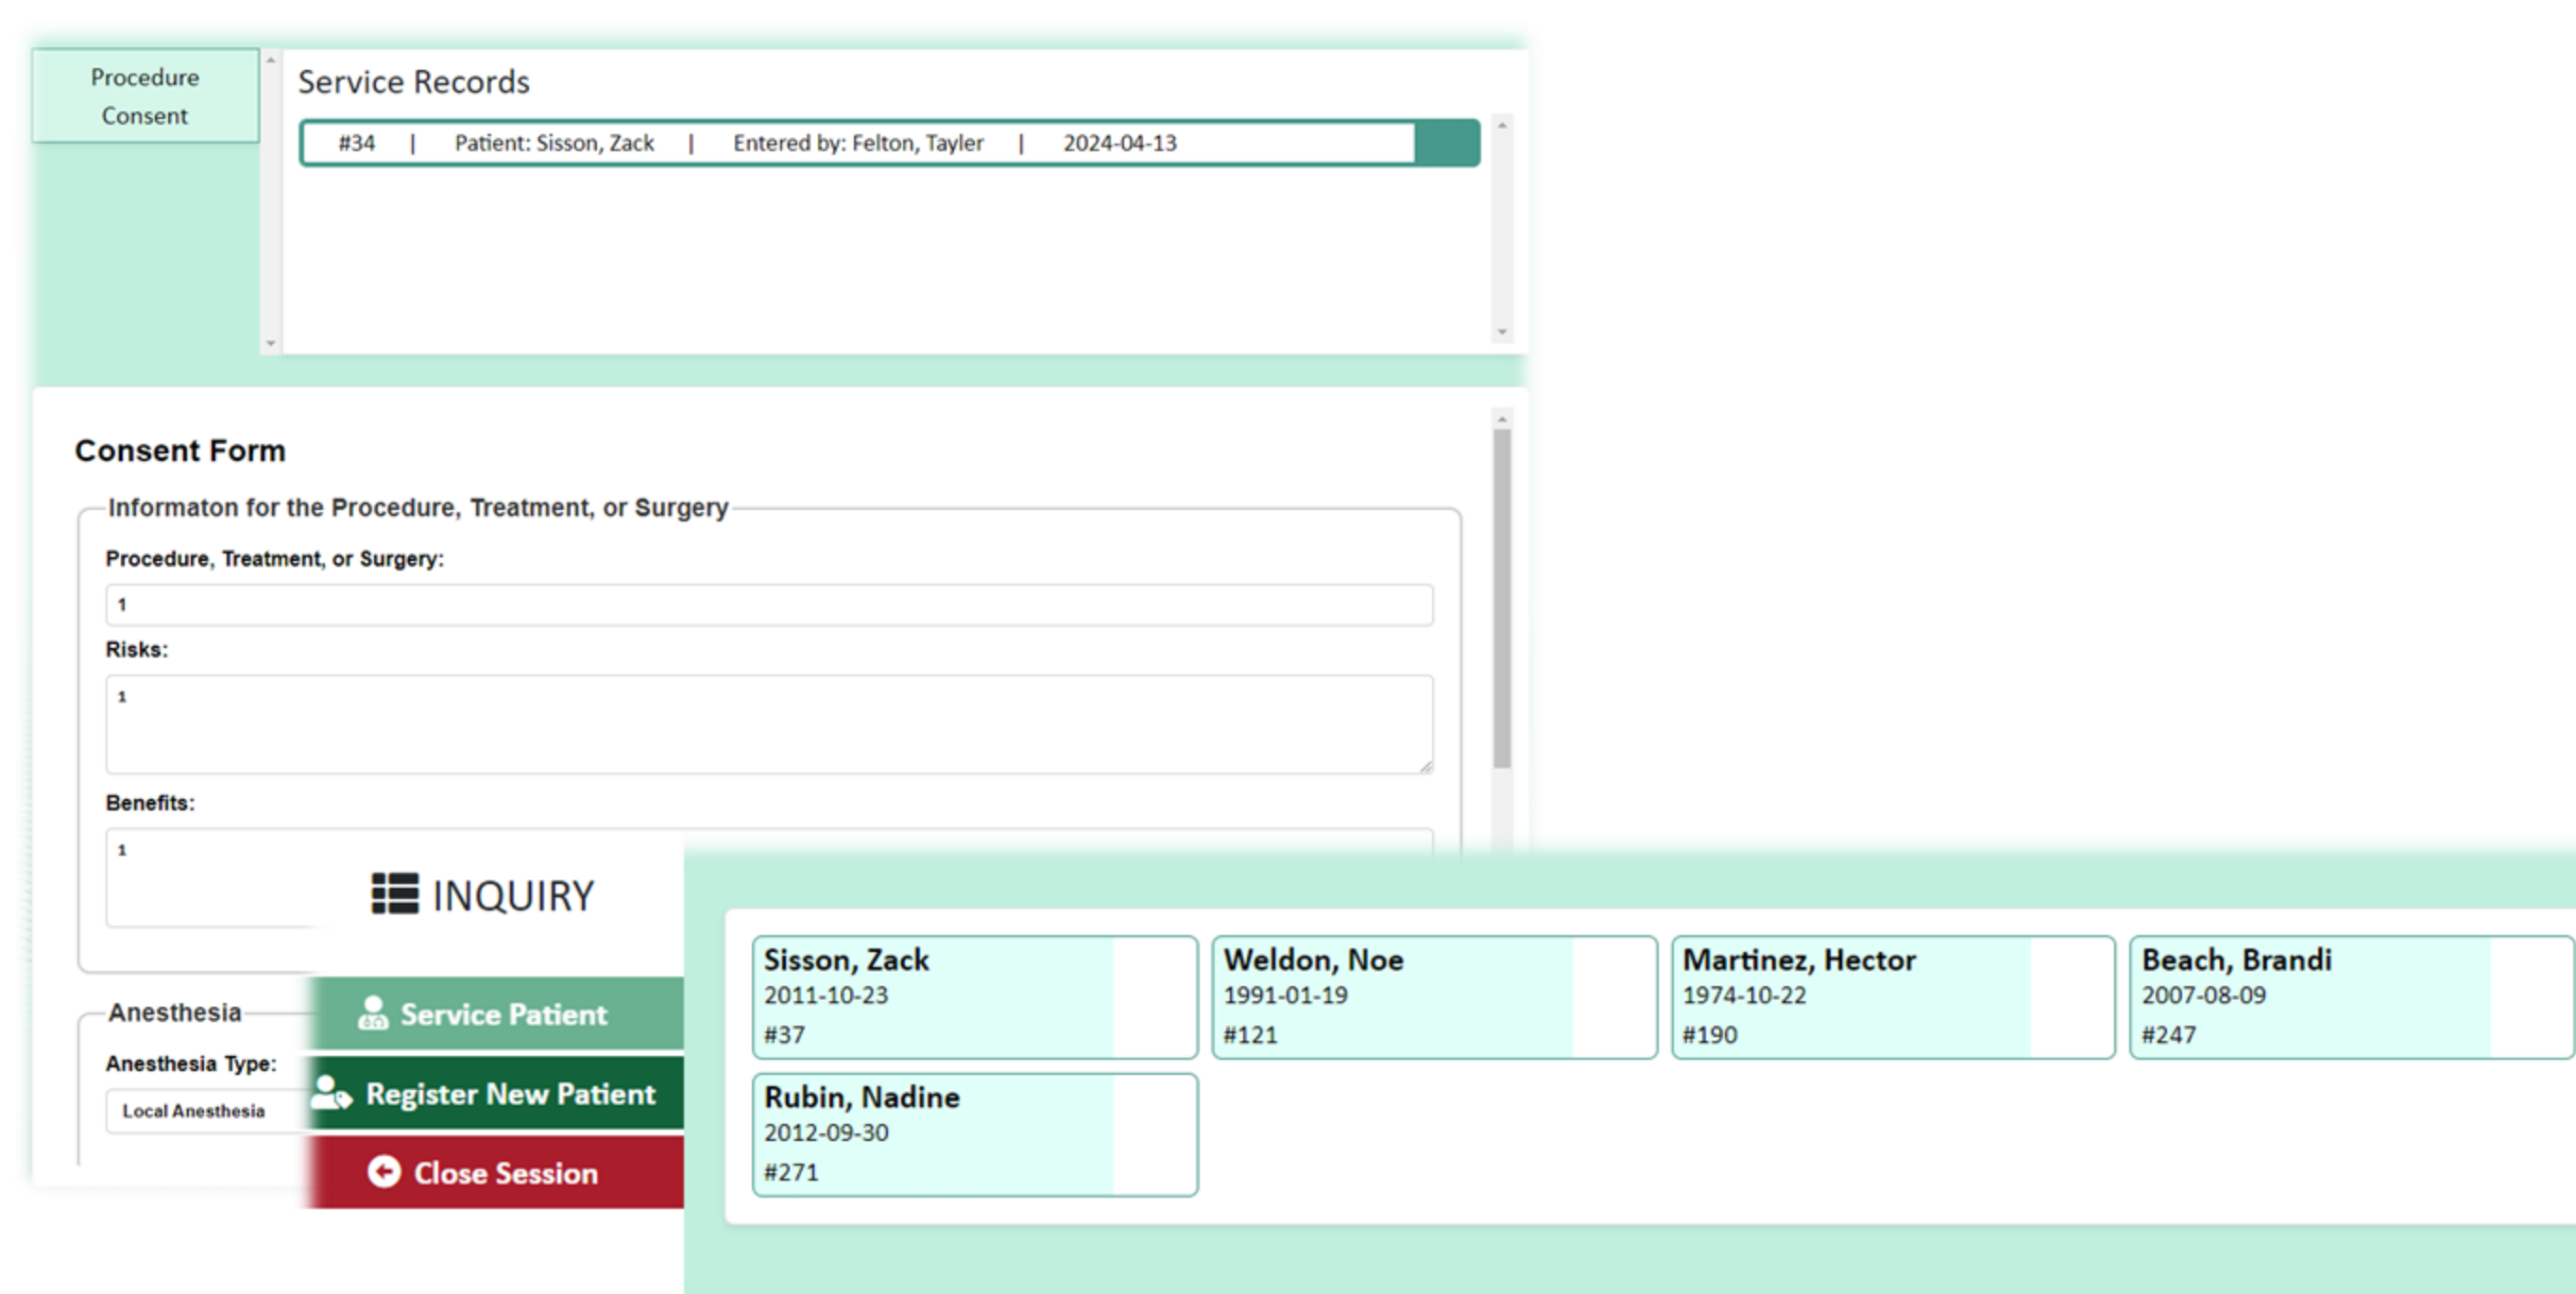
Procedure Consent

Service Records

#34 | Patient: Sisson, Zack | Entered by: Felton, Tayler | 2024-04-13

Consent Form

Informaton for the Procedure, Treatment, or Surgery

Procedure, Treatment, or Surgery:

1

Risks:

1

Benefits:

1

INQUIRY

Anesthesia

Anesthesia Type:

Local Anesthesia

Service Patient

Register New Patient

Close Session

Sisson, Zack
2011-10-23
#37

Weldon, Noe
1991-01-19
#121

Martinez, Hector
1974-10-22
#190

Beach, Brandi
2007-08-09
#247

Rubin, Nadine
2012-09-30
#271